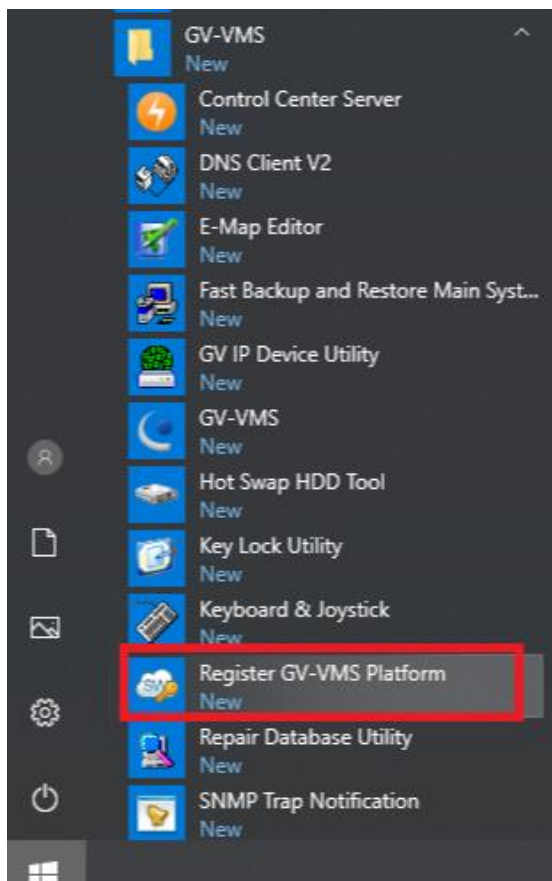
GV-VMS
New

Control Center Server
New

DNS Client V2
New

E-Map Editor
New

Fast Backup and Restore Main Syst...
New

GV IP Device Utility
New

GV-VMS
New

Hot Swap HDD Tool
New

Key Lock Utility
New

Keyboard & Joystick
New

Register GV-VMS Platform
New

Repair Database Utility
New

SNMP Trap Notification
New